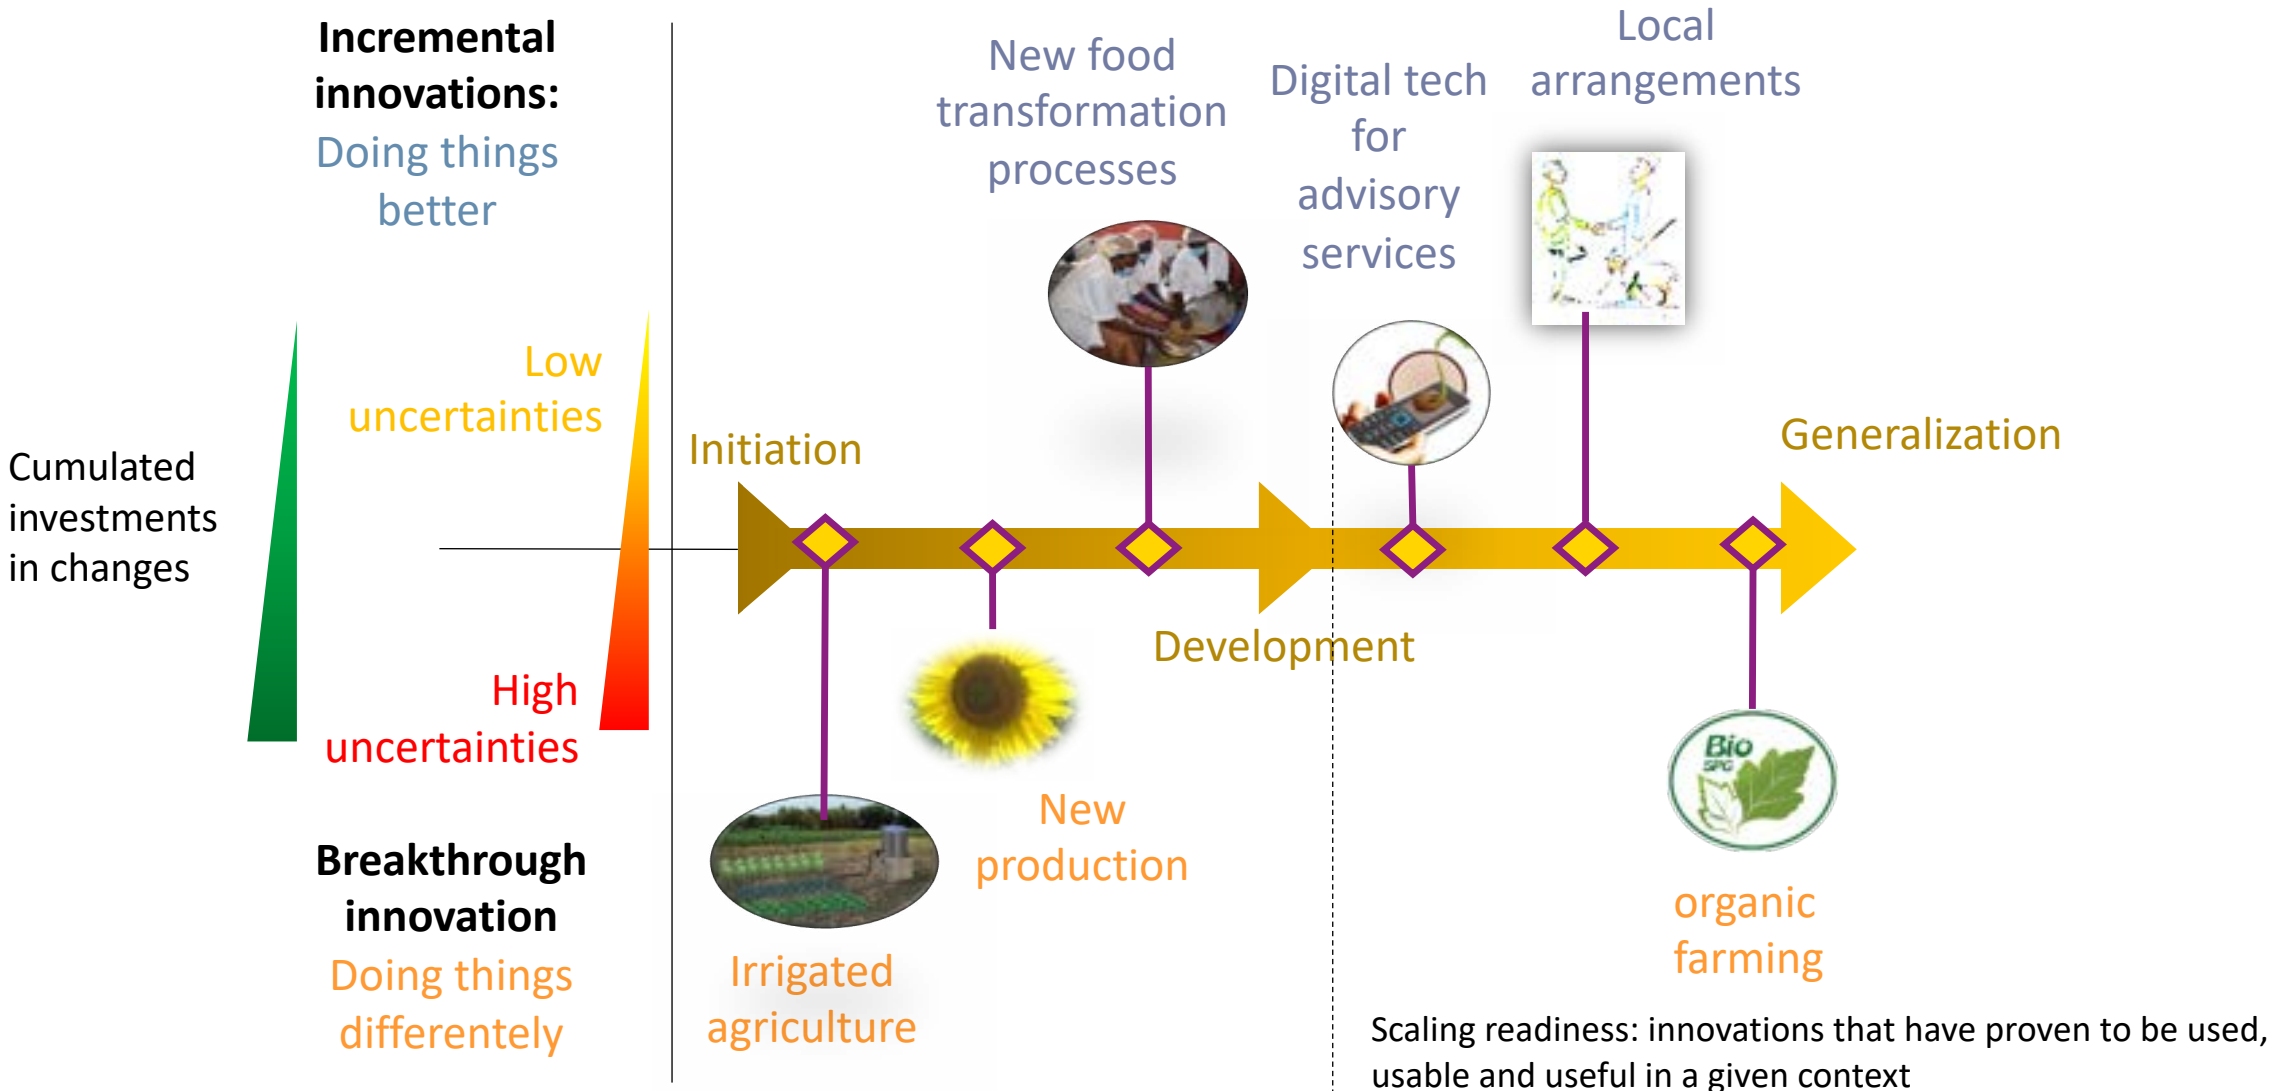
Incremental innovations:
Doing things better

Low uncertainties

Cumulated investments in changes

High uncertainties

Breakthrough innovation
Doing things differently

New food transformation processes

Digital tech for advisory services

Local arrangements

Initiation

Generalization

Development

Bio
SPG

New production

Irrigated agriculture

organic farming

Scaling readiness: innovations that have proven to be used, usable and useful in a given context